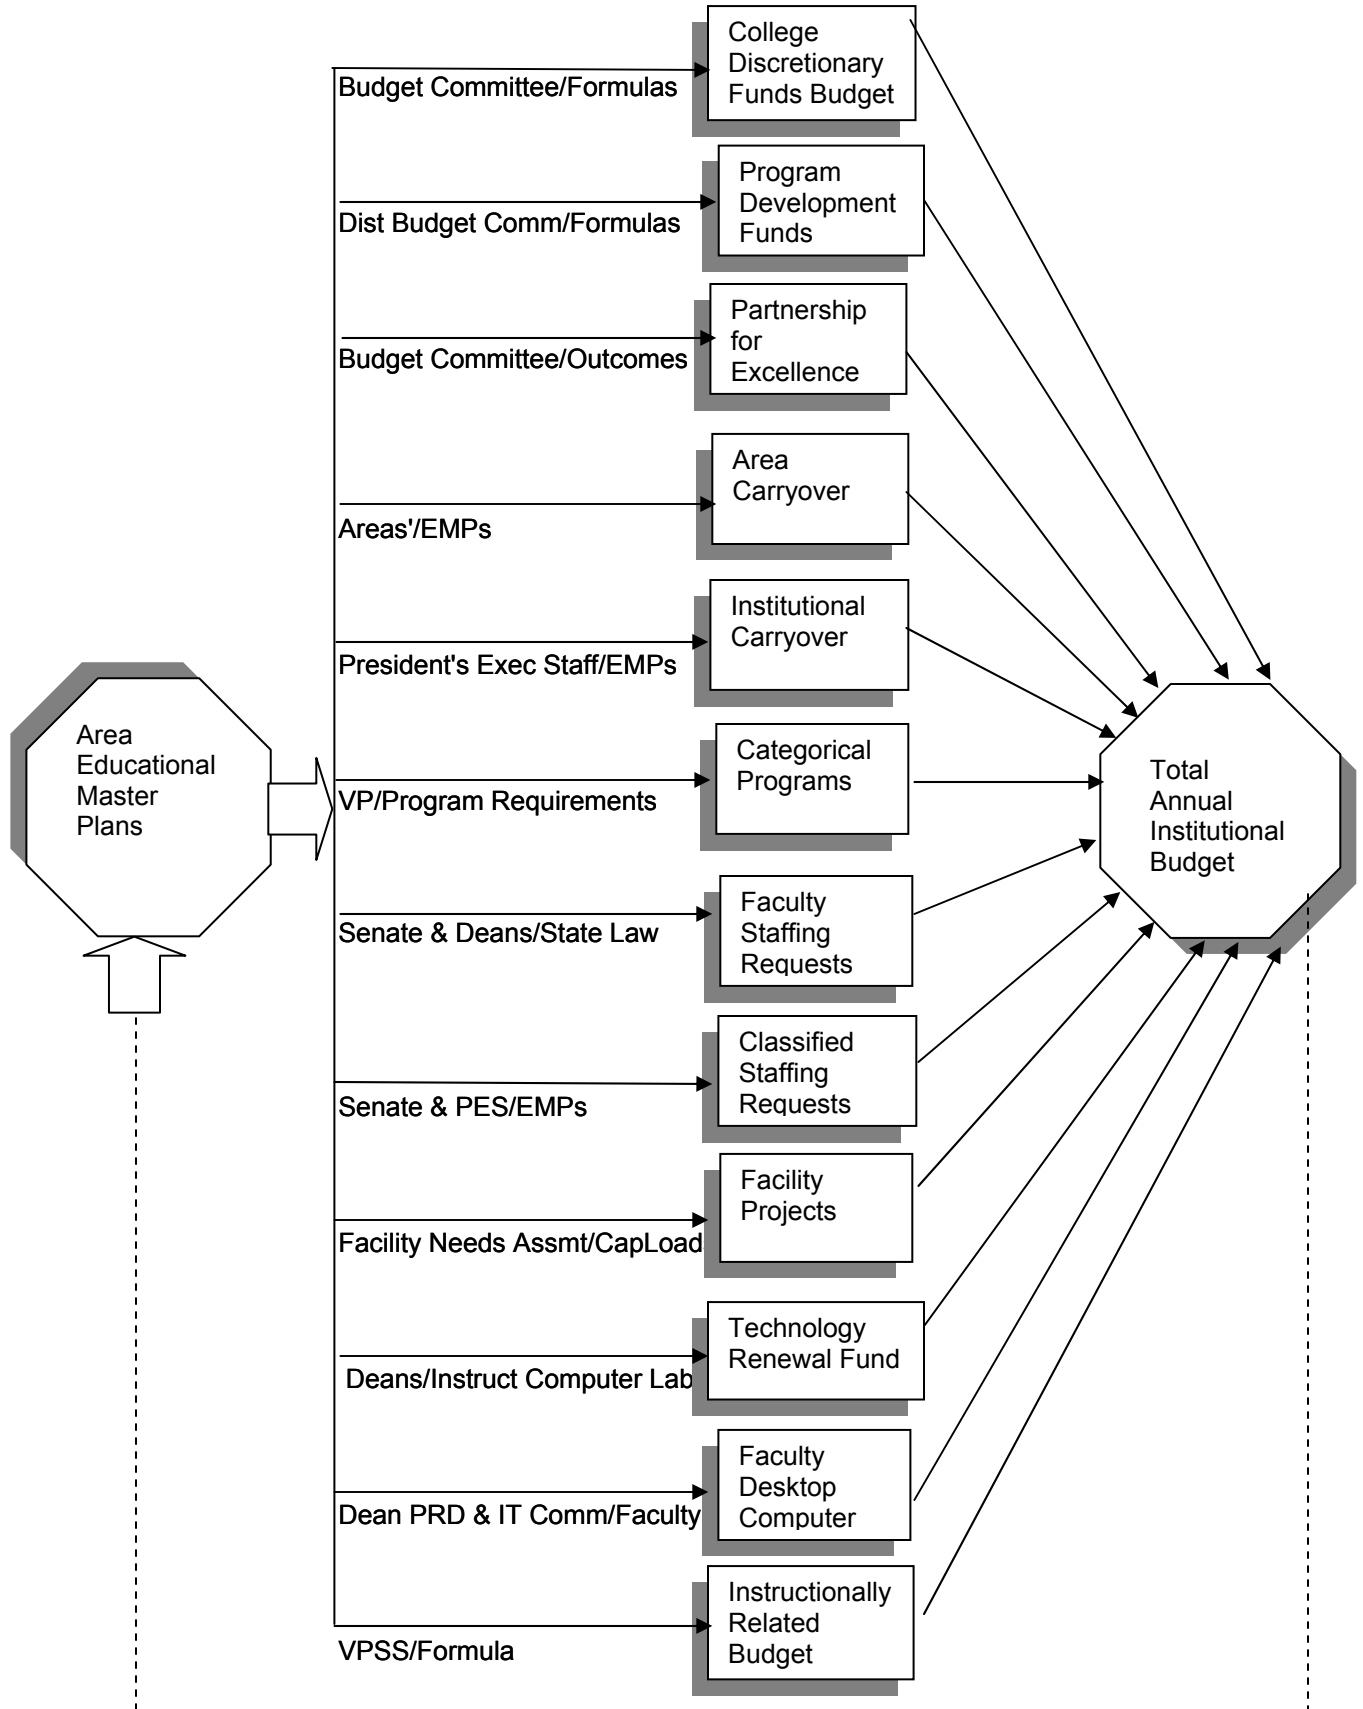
Area Educational Master Plans

Budget Committee/Formulas

College Discretionary Funds Budget

Dist Budget Comm/Formulas

Program Development Funds

Budget Committee/Outcomes

Partnership for Excellence

Areas'/EMPs

Area Carryover

President's Exec Staff/EMPs

Institutional Carryover

VP/Program Requirements

Categorical Programs

Senate & Deans/State Law

Faculty Staffing Requests

Senate & PES/EMPs

Classified Staffing Requests

Facility Needs Assmt/CapLoad

Facility Projects

Deans/Instruct Computer Lab

Technology Renewal Fund

Dean PRD & IT Comm/Faculty

Faculty Desktop Computer

VPSS/Formula

Instructionally Related Budget

Total Annual Institutional Budget